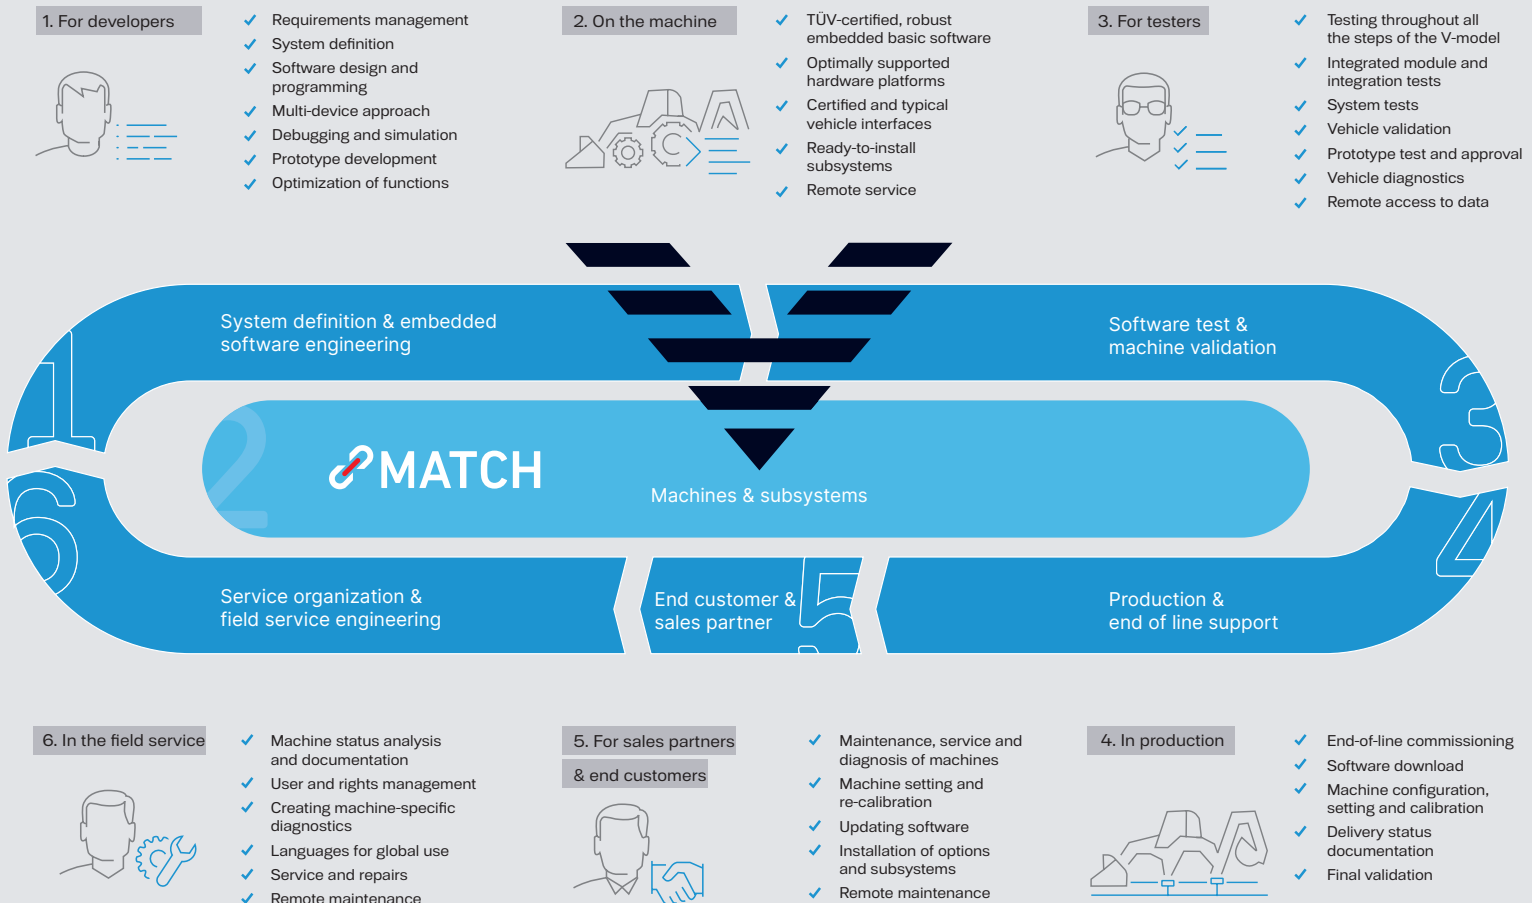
1. For developers

✓ Requirements management
✓ System definition
✓ Software design and programming
✓ Multi-device approach
✓ Debugging and simulation
✓ Prototype development
✓ Optimization of functions

2. On the machine

✓ TÜV-certified, robust embedded basic software
✓ Optimally supported hardware platforms
✓ Certified and typical vehicle interfaces
✓ Ready-to-install subsystems
✓ Remote service

3. For testers

✓ Testing throughout all the steps of the V-model
✓ Integrated module and integration tests
✓ System tests
✓ Vehicle validation
✓ Prototype test and approval
✓ Vehicle diagnostics
✓ Remote access to data

1

System definition & embedded software engineering

Software test & machine validation

3

2

MATCH

Machines & subsystems

6

4

Service organization & field service engineering

End customer & sales partner

5

Production & end of line support

6. In the field service

✓ Machine status analysis and documentation
✓ User and rights management
✓ Creating machine-specific diagnostics
✓ Languages for global use
✓ Service and repairs
✓ Remote maintenance

5. For sales partners & end customers

✓ Maintenance, service and diagnosis of machines
✓ Machine setting and re-calibration
✓ Updating software
✓ Installation of options and subsystems
✓ Remote maintenance

4. In production

✓ End-of-line commissioning
✓ Software download
✓ Machine configuration, setting and calibration
✓ Delivery status documentation
✓ Final validation